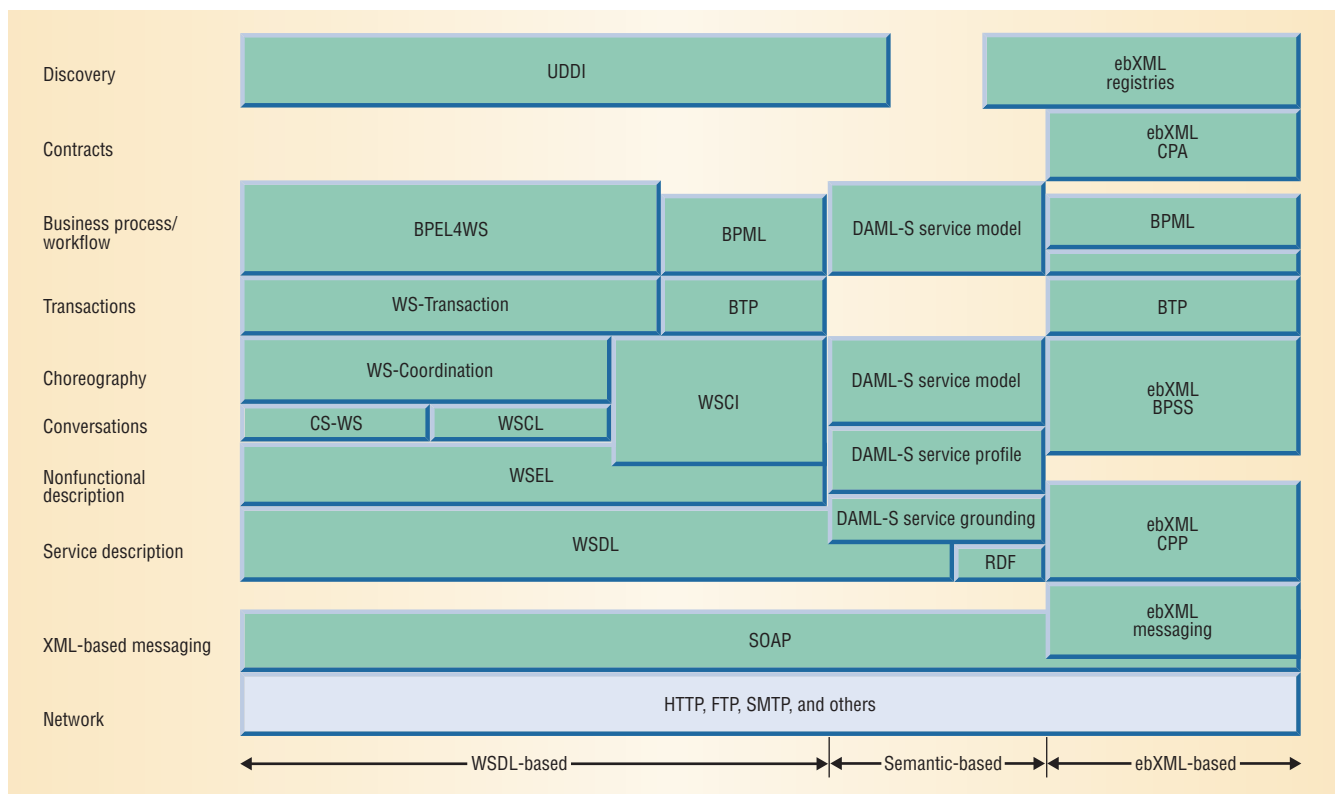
Discovery
UDDI
ebXML registries
Contracts
ebXML CPA
Business process/ workflow
BPEL4WS
BPML
DAML-S service model
BPML
Transactions
WS-Transaction
BTP
BTP
Choreography
WS-Coordination
WSCI
DAML-S service model
ebXML BPSS
Conversations
CS-WS
WSCL
Nonfunctional description
WSEL
DAML-S service profile
Service description
WSDL
DAML-S service grounding
RDF
ebXML CPP
XML-based messaging
SOAP
ebXML messaging
Network
HTTP, FTP, SMTP, and others
WSDL-based
Semantic-based
ebXML-based